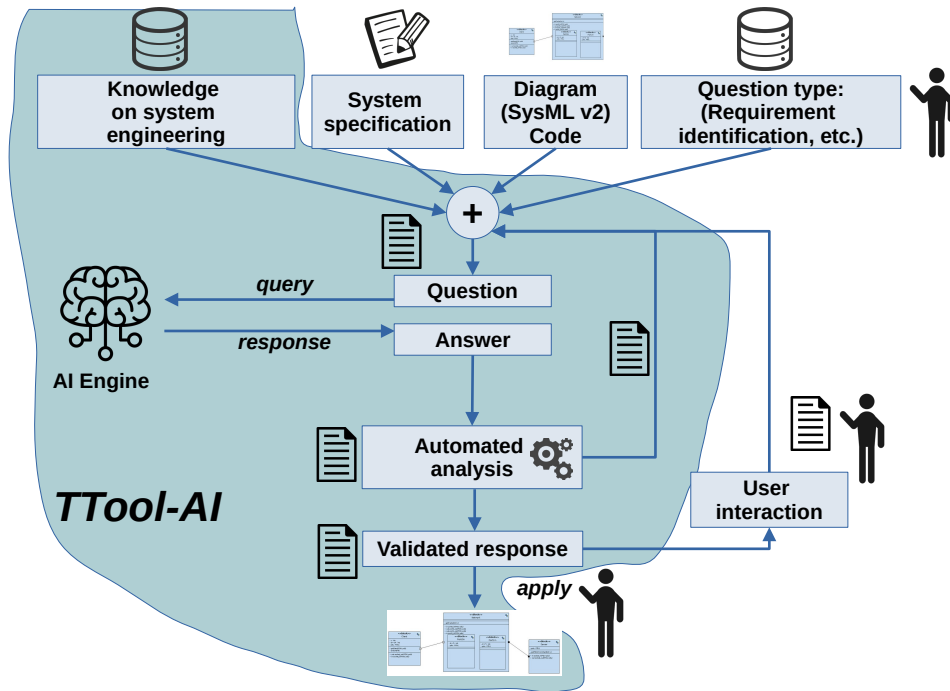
Knowledge on system engineering

System specification

Diagram (SysML v2) Code

Question type: (Requirement identification, etc.)

+

query

Question

response

Answer

AI Engine

Automated analysis

TTool-AI

User interaction

Validated response

apply